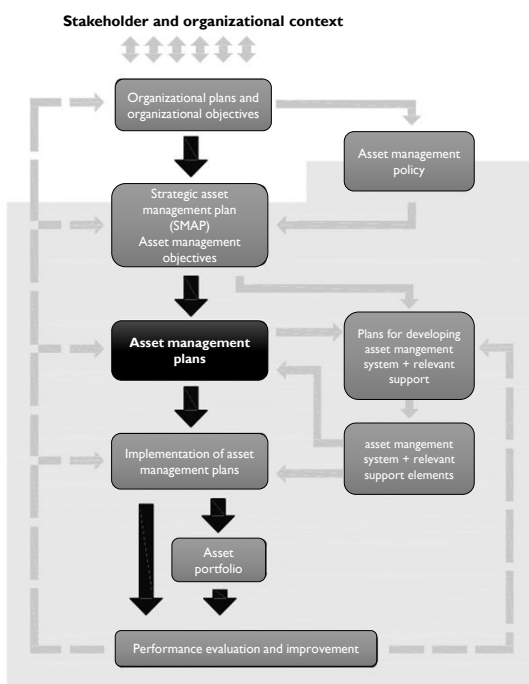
Stakeholder and organizational context

Organizational plans and organizational objectives

Asset management policy

Strategic asset management plan (SMAP) Asset management objectives

Asset management plans

Plans for developing asset mangement system + relevant support

asset mangement system + relevant support elements

Implementation of asset management plans

Asset portfolio

Performance evaluation and improvement